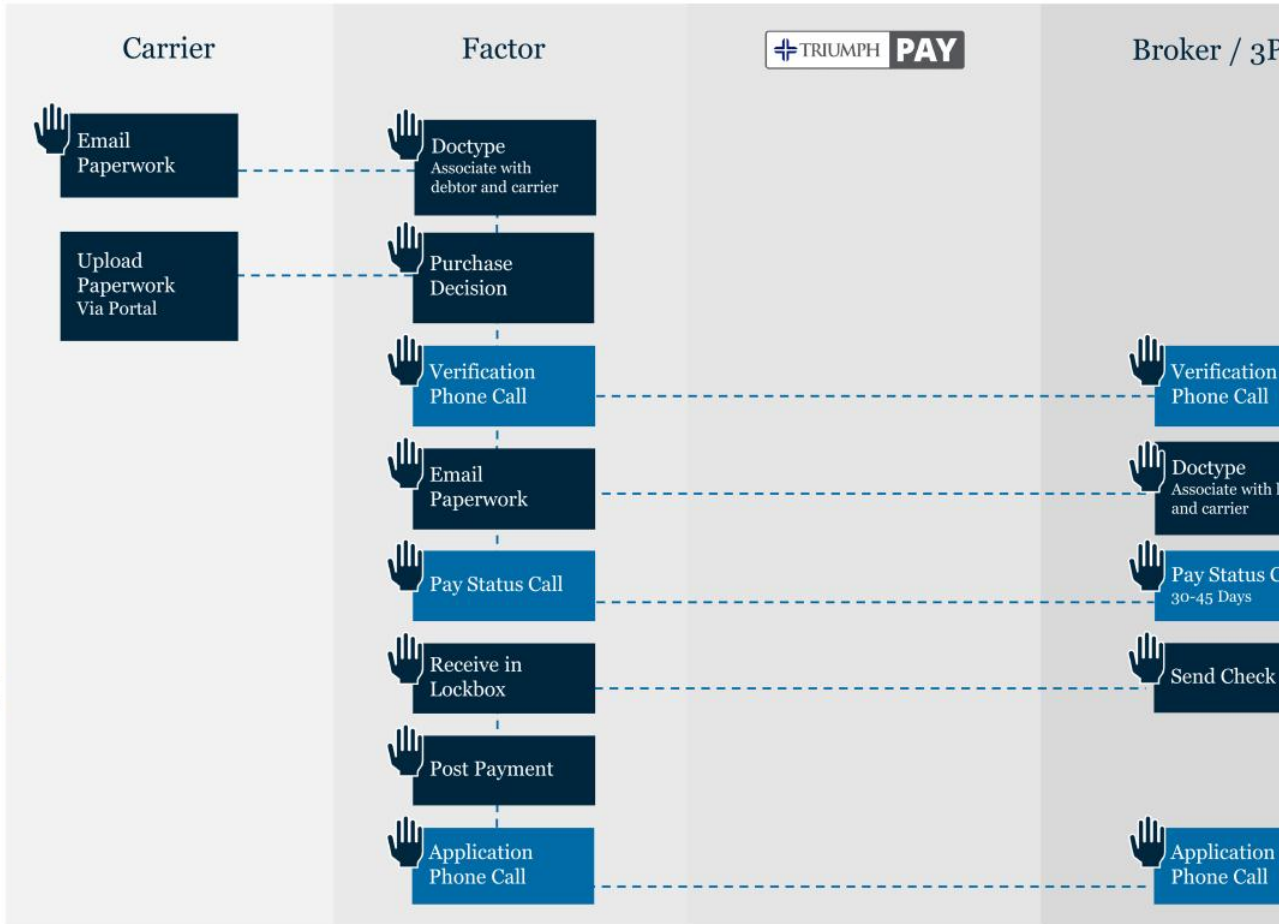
Carrier

Factor

TRIUMPH PAY

Broker / 3P

Email Paperwork

Doctype
Associate with debtor and carrier

Upload Paperwork
Via Portal

Purchase Decision

Verification Phone Call

Verification Phone Call

Email Paperwork

Doctype
Associate with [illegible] and carrier

Pay Status Call

Pay Status C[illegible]
30-45 Days

Receive in Lockbox

Send Check

Post Payment

Application Phone Call

Application Phone Call